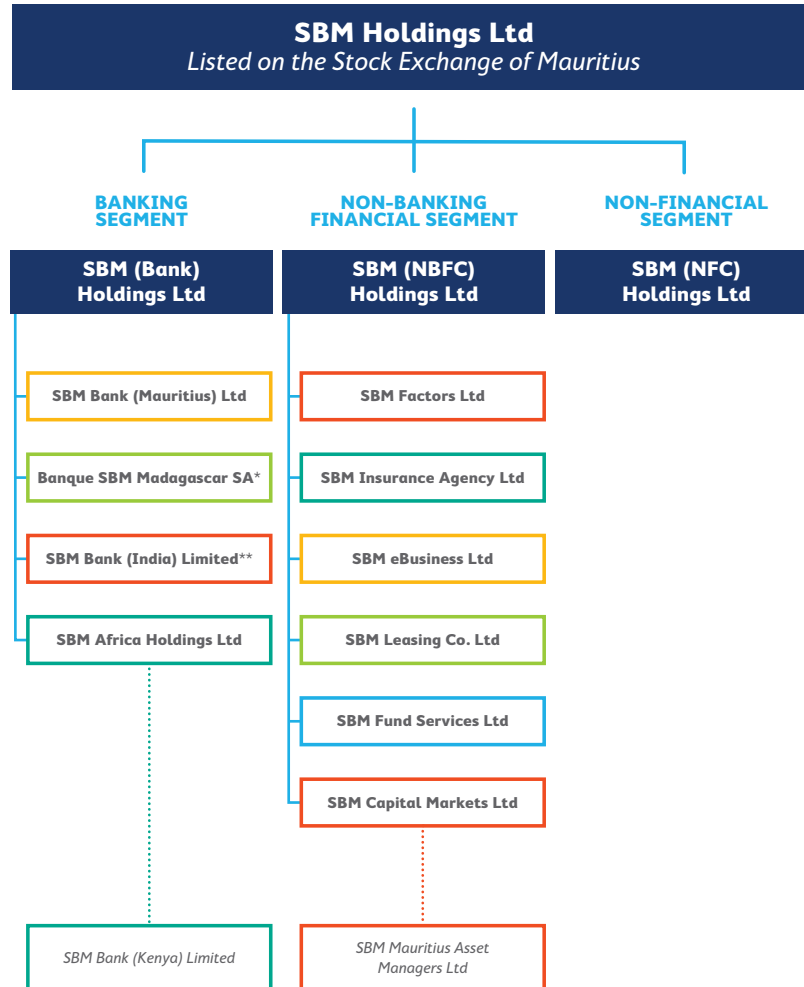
SBM Holdings Ltd
*Listed on the Stock Exchange of Mauritius*

BANKING SEGMENT

NON-BANKING FINANCIAL SEGMENT

NON-FINANCIAL SEGMENT

SBM (Bank) Holdings Ltd

SBM (NBFC) Holdings Ltd

SBM (NFC) Holdings Ltd

SBM Bank (Mauritius) Ltd

Banque SBM Madagascar SA*

SBM Bank (India) Limited**

SBM Africa Holdings Ltd

SBM Factors Ltd

SBM Insurance Agency Ltd

SBM eBusiness Ltd

SBM Leasing Co. Ltd

SBM Fund Services Ltd

SBM Capital Markets Ltd

*SBM Bank (Kenya) Limited*

*SBM Mauritius Asset Managers Ltd*